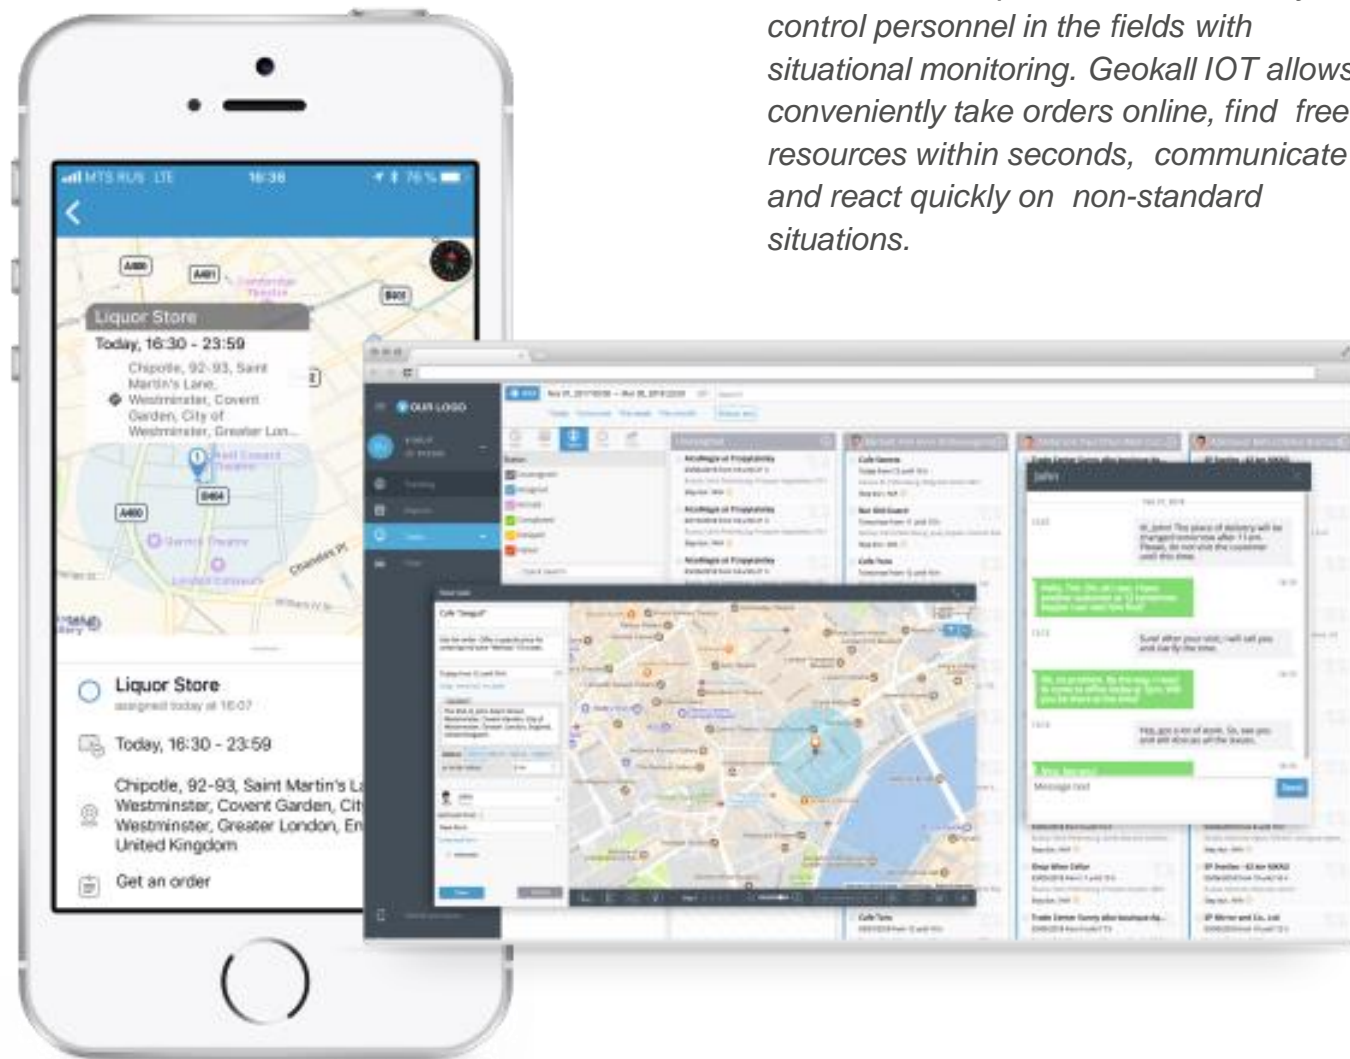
control personnel in the fields with situational monitoring. Geokall IOT allows conveniently take orders online, find free resources within seconds, communicate and react quickly on non-standard situations.

MTS RUS LTE 16:38 76 %

A400 A401 B402

Liquor Store

Today, 16:30 - 23:59

Chipotle, 92-93, Saint Martin's Lane, Westminster, Covent Garden, City of Westminster, Greater Lon...

B404 A400

Liquor Store

assigned today at 16:07

Today, 16:30 - 23:59

Chipotle, 92-93, Saint Martin's L Westminster, Covent Garden, Cit Westminster, Greater London, En United Kingdom

Get an order

OUR LOGO

John

Send